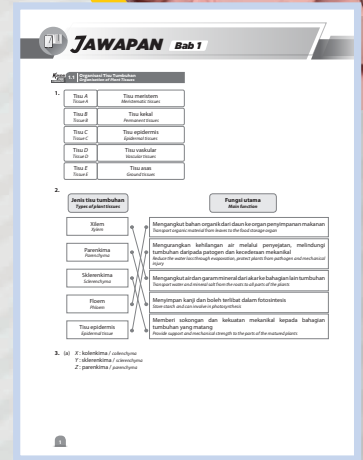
JAWAPAN Bab 1

Kuiz 1.1 Organisasi Tisu Tumbuhan
Organisation of Plant Tissues

1.

| | |
|---|---|
| Tisu A<br>Tissue A | Tisu meristem<br>Meristematic tissues |
| Tisu B<br>Tissue B | Tisu kekal<br>Permanent tissues |
| Tisu C<br>Tissue C | Tisu epidermis<br>Epidermal tissues |
| Tisu D<br>Tissue D | Tisu vaskular<br>Vascular tissues |
| Tisu E<br>Tissue E | Tisu asas<br>Ground tissues |

2.

Jenis tisu tumbuhan
Types of plant tissues

Fungsi utama
Main function

Xilem
Xylem

Parenkima
Parenchyma

Sklerenkima
Sclerenchyma

Floem
Phloem

Tisu epidermis
Epidermal tissue

Mengangkut bahan organik dari daun ke organ penyimpanan makanan
Transport organic material from leaves to the food storage organ

Mengurangkan kehilangan air melalui penyejatan, melindungi tumbuhan daripada patogen dan kecederaan mekanikal
Reduce the water loss through evaporation, protect plants from pathogen and mechanical injury

Mengangkut air dan garam mineral dari akar ke bahagian lain tumbuhan
Transport water and mineral salt from the roots to all parts of the plants

Menyimpan kanji dan boleh terlibat dalam fotosintesis
Store starch and can involve in photosynthesis

Memberi sokongan dan kekuatan mekanikal kepada bahagian tumbuhan yang matang
Provide support and mechanical strength to the parts of the matured plants

3. (a) X : kolenkima / collenchyma
Y : sklerenkima / sclerenchyma
Z : parenkima / parenchyma

1